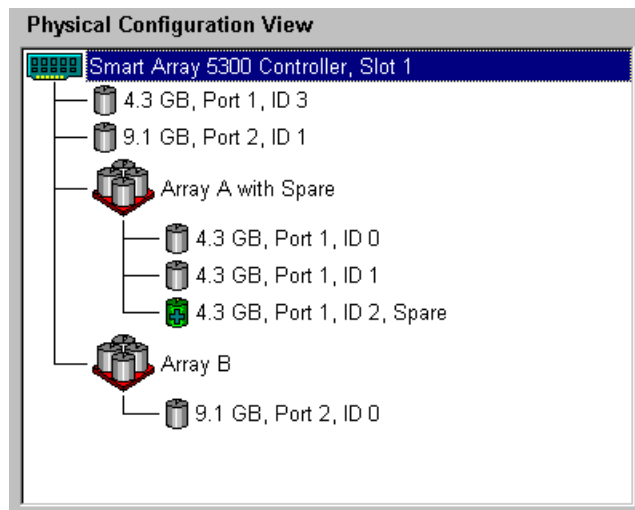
Physical Configuration View

Smart Array 5300 Controller, Slot 1

4.3 GB, Port 1, ID 3

9.1 GB, Port 2, ID 1

Array A with Spare

4.3 GB, Port 1, ID 0

4.3 GB, Port 1, ID 1

4.3 GB, Port 1, ID 2, Spare

Array B

9.1 GB, Port 2, ID 0